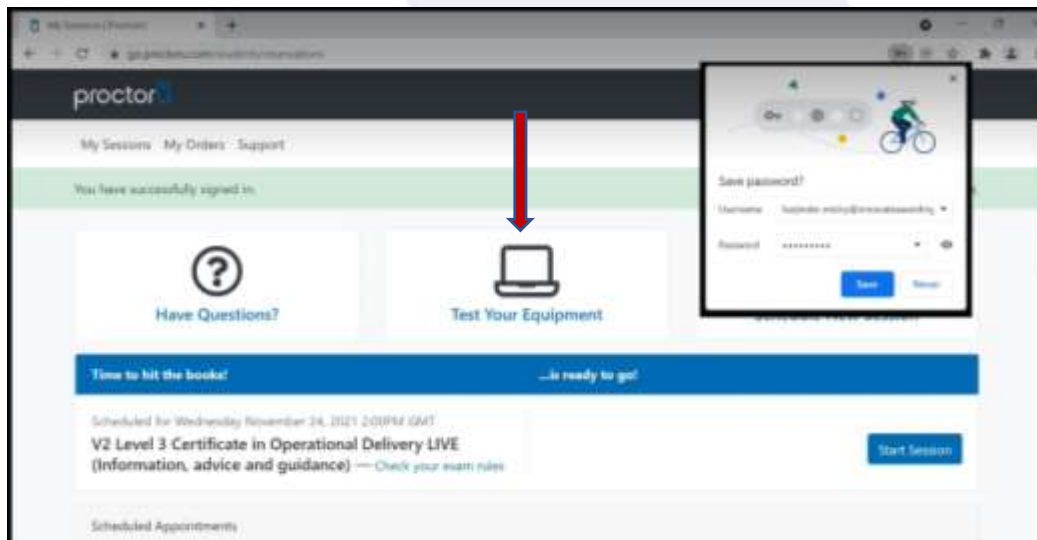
My Sessions | Proctor

proctor

My Sessions My Orders Support

You have successfully signed in.

Have Questions?

Test Your Equipment

Schedule New Session

Save password?

Username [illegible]

Password ••••••••••

Save Never

Time to hit the books! ...is ready to go!

Scheduled for Wednesday November 24, 2021 2:00PM GMT

V2 Level 3 Certificate in Operational Delivery LIVE (Information, advice and guidance) — Check your exam rules

Start Session

Scheduled Appointments